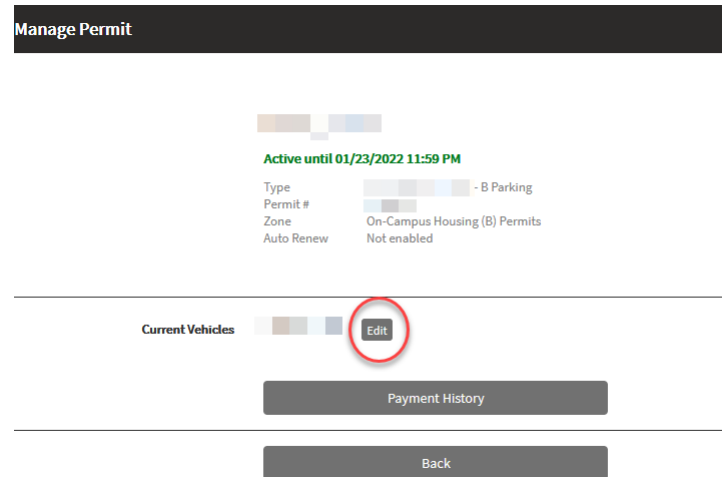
Manage Permit

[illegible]

Active until 01/23/2022 11:59 PM

| | |
|---|---|
| Type | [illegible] - B Parking |
| Permit # | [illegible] |
| Zone | On-Campus Housing (B) Permits |
| Auto Renew | Not enabled |

Current Vehicles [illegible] Edit

Payment History

Back